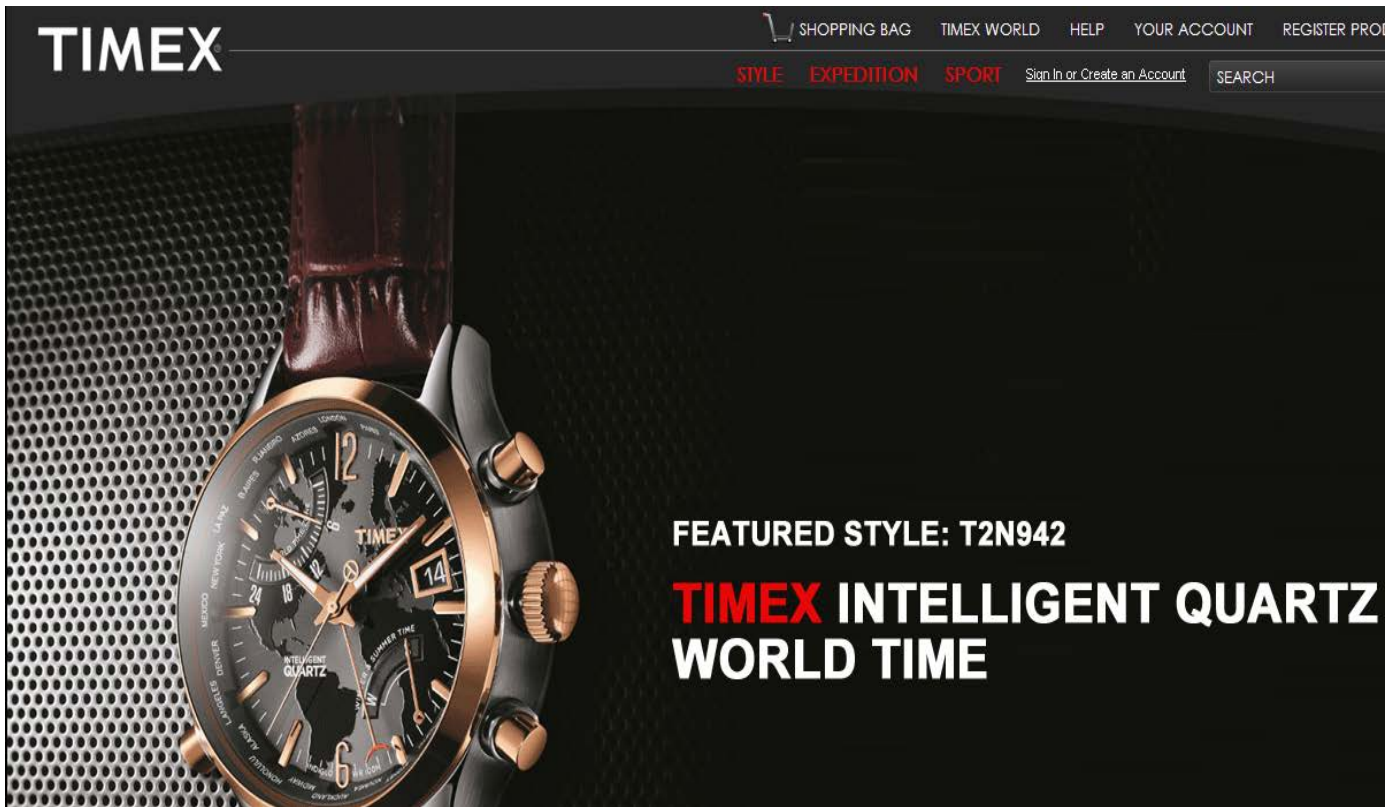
TIMEX

SHOPPING BAG TIMEX WORLD HELP YOUR ACCOUNT REGISTER PROD

STYLE EXPEDITION SPORT Sign In or Create an Account SEARCH

LONDON PARIS AZORES RIO BAIRES LA PAZ NEW YORK MEXICO DENVER LOS ANGELES ALASKA HONOLULU

12 TIMEX 14 24 18 12 6

INTELLIGENT QUARTZ

SUMMER TIME

FEATURED STYLE: T2N942

TIMEX INTELLIGENT QUARTZ WORLD TIME